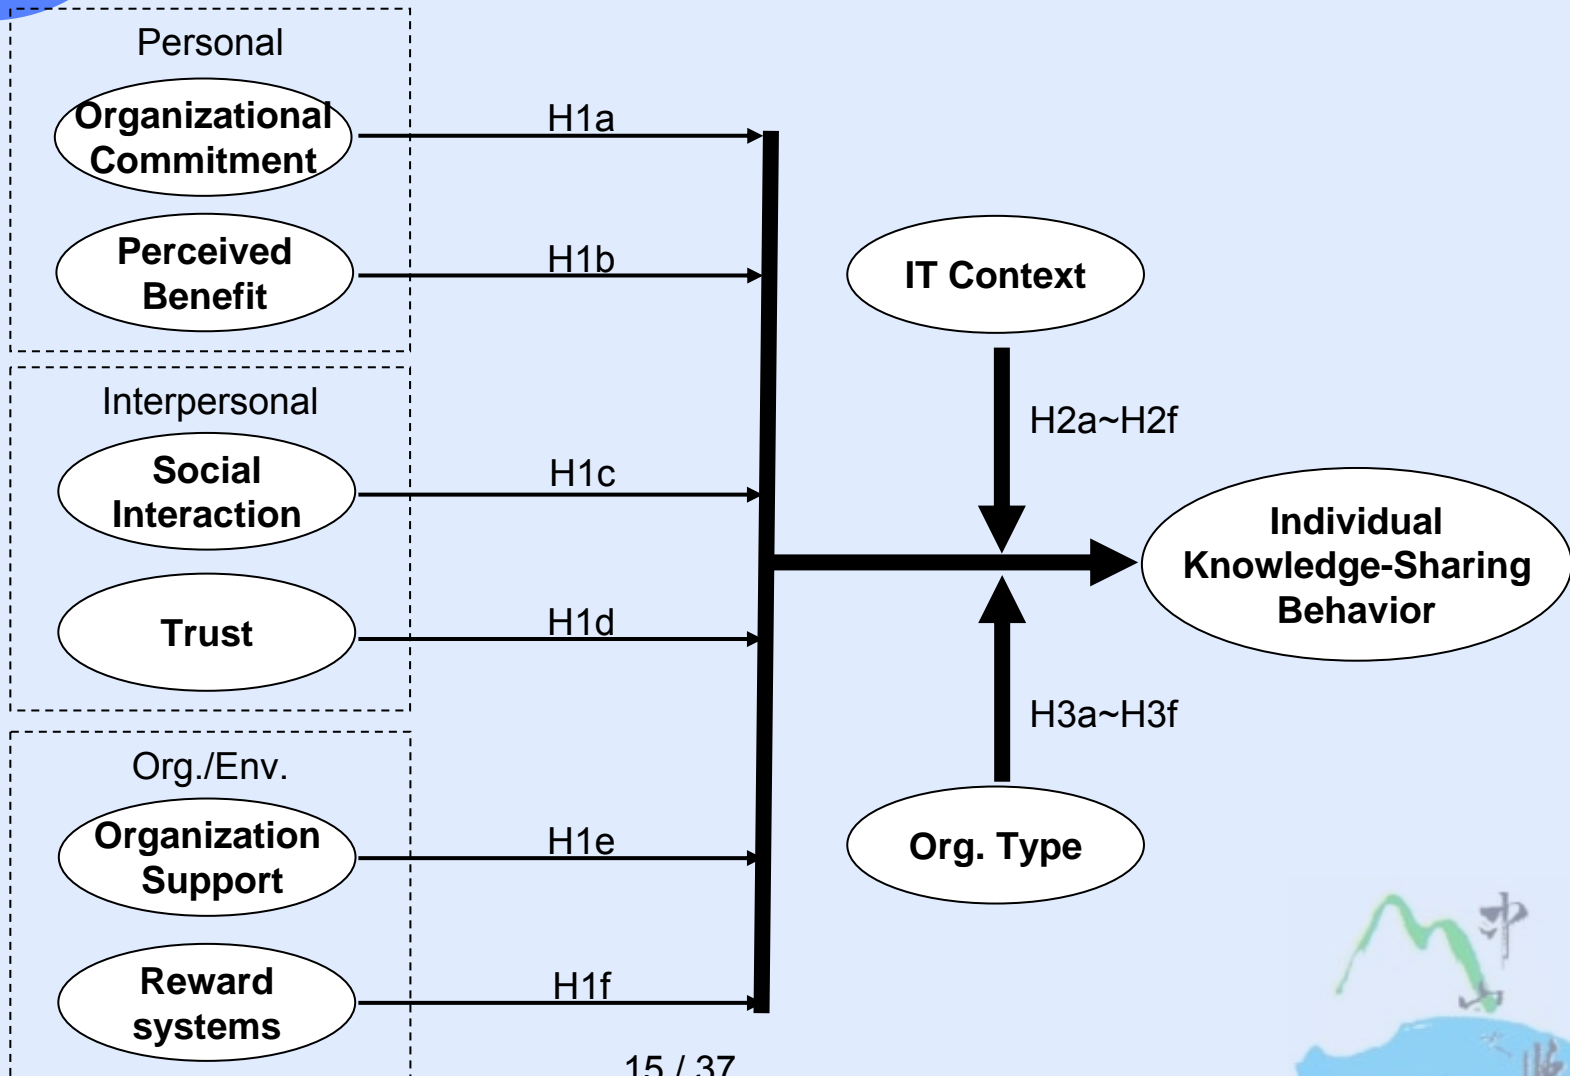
Personal

Organizational Commitment

H1a

Perceived Benefit

H1b

IT Context

Interpersonal

H2a~H2f

Social Interaction

H1c

Individual Knowledge-Sharing Behavior

Trust

H1d

H3a~H3f

Org./Env.

Organization Support

H1e

Org. Type

Reward systems

H1f

15 / 37